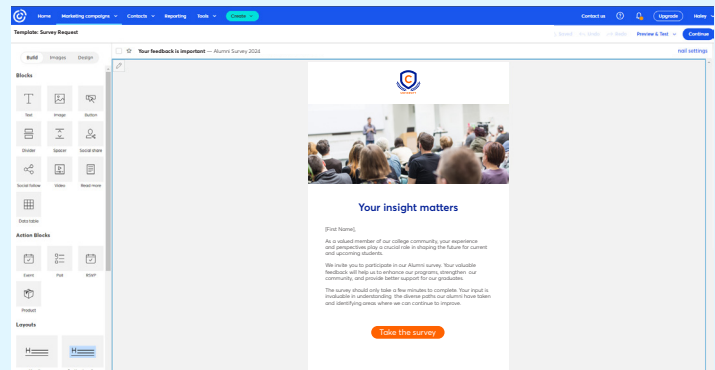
Home Marketing campaigns Contacts Reporting Tools Create

Contact us Upgrade Haley

Template: Survey Request

Saved Undo Redo Preview & Test Continue

Build Images Design

Blocks

Text Image Button

Divider Spacer Social share

Social follow Video Read more

Data table

Action Blocks

Event Poll RSVP

Product

Layouts

Your feedback is important — Alumni Survey 2024

nail settings

Your insight matters

[First Name],

As a valued member of our college community, your experience and perspectives play a crucial role in shaping the future for current and upcoming students.

We invite you to participate in our Alumni survey. Your valuable feedback will help us to enhance our programs, strengthen our community, and provide better support for our graduates.

The survey should only take a few minutes to complete. Your input is invaluable in understanding the diverse paths our alumni have taken and identifying areas where we can continue to improve.

Take the survey